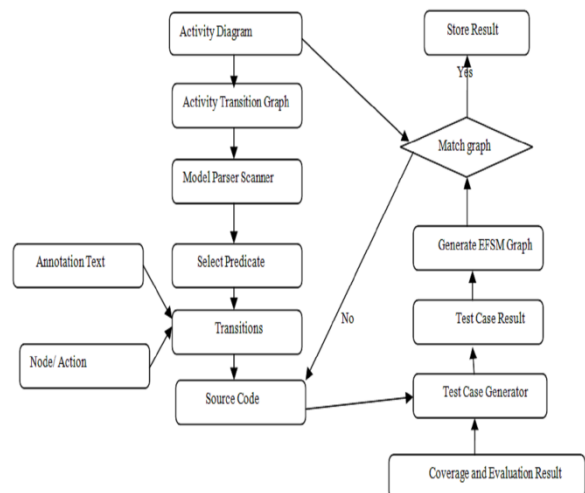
Activity Diagram

Activity Transition Graph

Model Parser Scanner

Select Predicate

Annotation Text

Transitions

Node/ Action

Source Code

Store Result

Yes

Match graph

No

Generate EFSM Graph

Test Case Result

Test Case Generator

Coverage and Evaluation Result